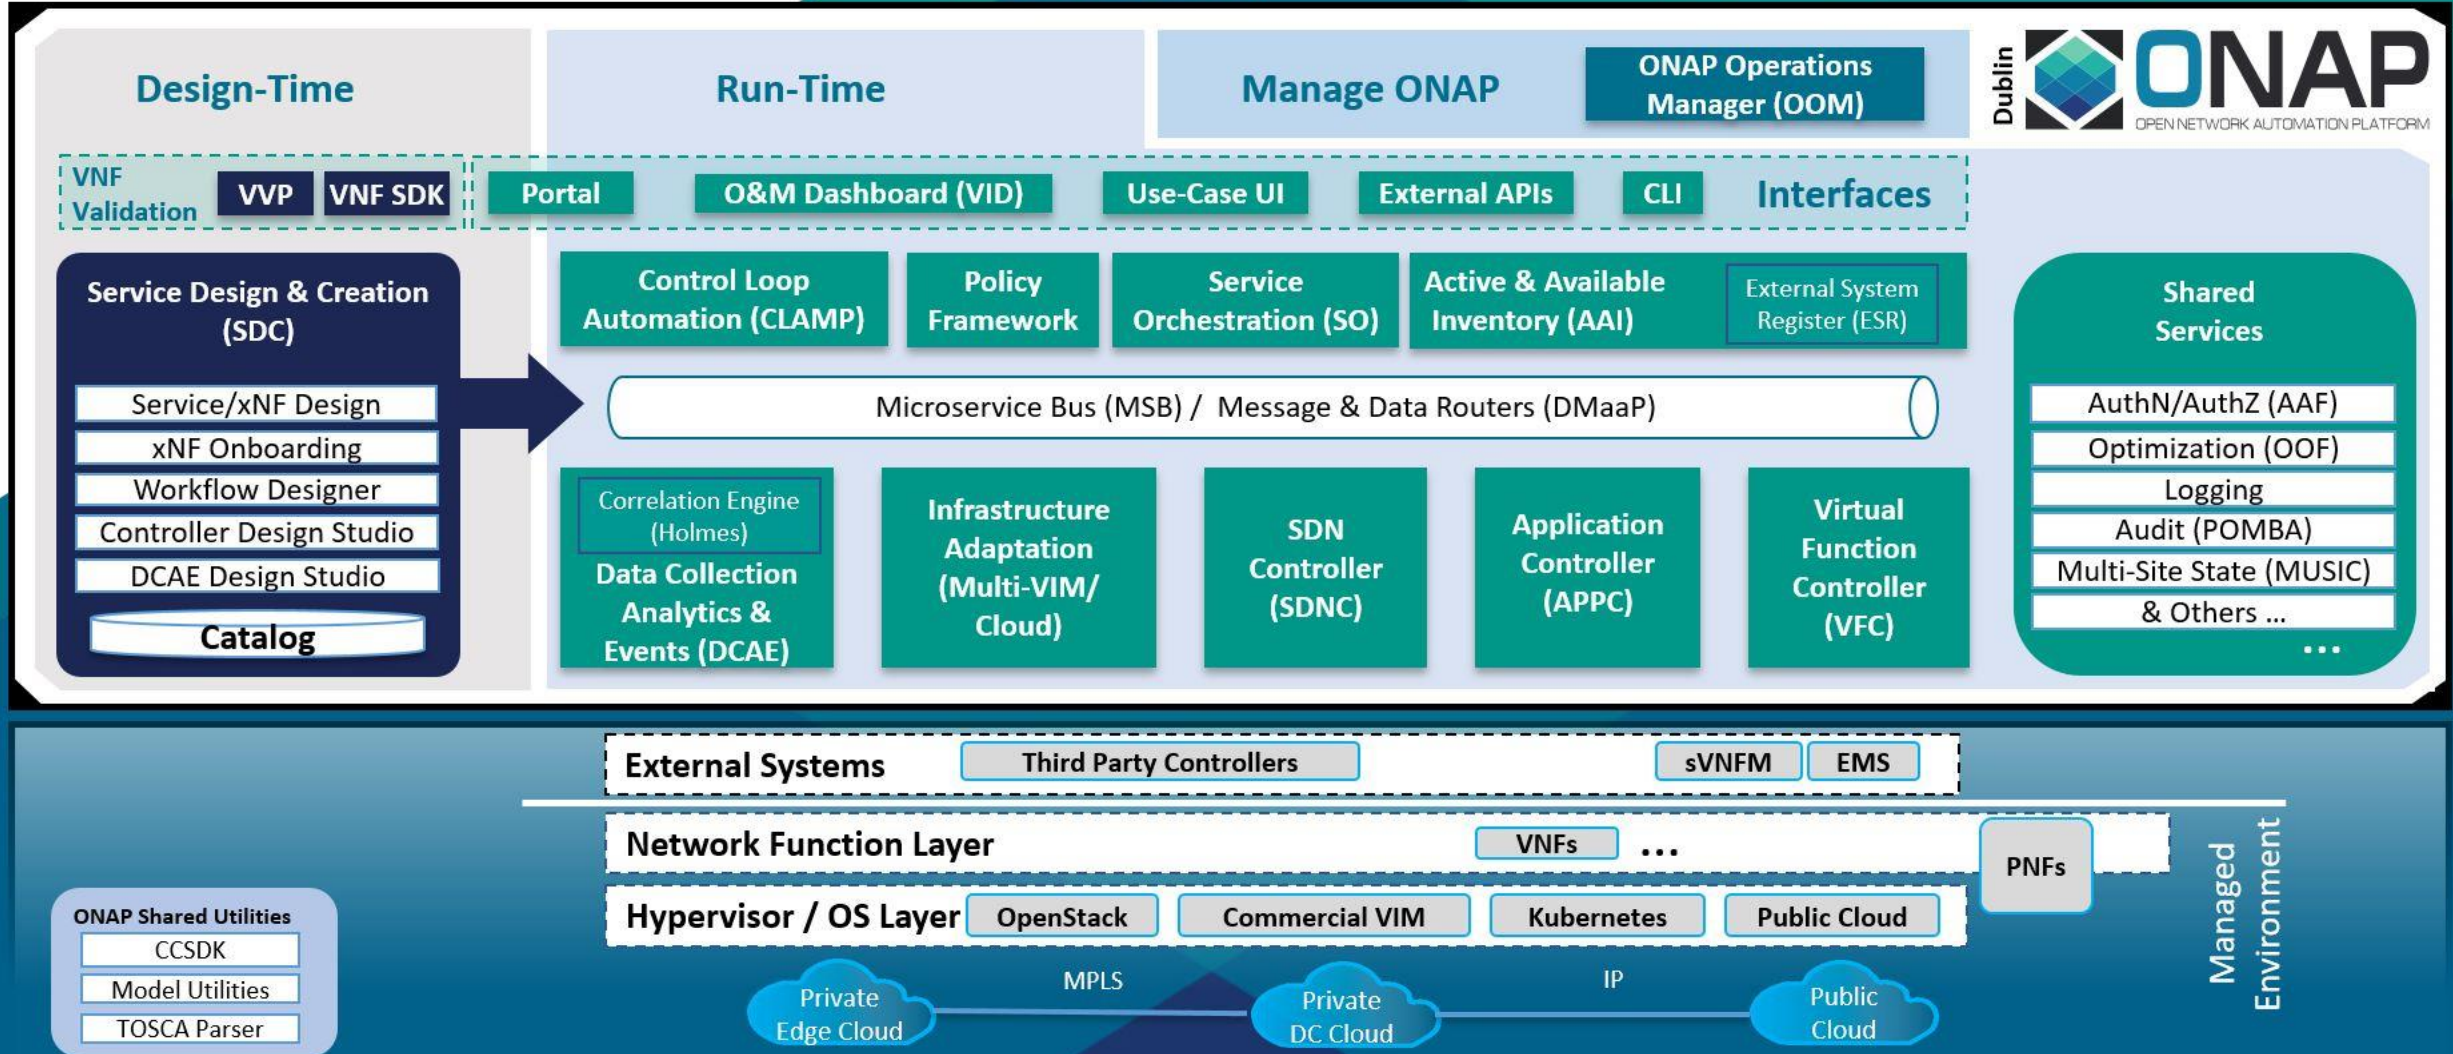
Design-Time

Run-Time

Manage ONAP

ONAP Operations Manager (OOM)

Dublin

ONAP

OPEN NETWORK AUTOMATION PLATFORM

VNF Validation

VVP

VNF SDK

Portal

O&M Dashboard (VID)

Use-Case UI

External APIs

CLI

Interfaces

Service Design & Creation (SDC)

Service/xNF Design

xNF Onboarding

Workflow Designer

Controller Design Studio

DCAE Design Studio

Catalog

Control Loop Automation (CLAMP)

Policy Framework

Service Orchestration (SO)

Active & Available Inventory (AAI)

External System Register (ESR)

Microservice Bus (MSB) / Message & Data Routers (DMaaP)

Correlation Engine (Holmes)

Data Collection Analytics & Events (DCAE)

Infrastructure Adaptation (Multi-VIM/ Cloud)

SDN Controller (SDNC)

Application Controller (APPC)

Virtual Function Controller (VFC)

Shared Services

AuthN/AuthZ (AAF)

Optimization (OOF)

Logging

Audit (POMBA)

Multi-Site State (MUSIC)

& Others ...

...

External Systems

Third Party Controllers

sVNFM

EMS

Network Function Layer

VNFs

...

PNFs

Hypervisor / OS Layer

OpenStack

Commercial VIM

Kubernetes

Public Cloud

Managed Environment

ONAP Shared Utilities

CCSDK

Model Utilities

TOSCA Parser

Private Edge Cloud

MPLS

Private DC Cloud

IP

Public Cloud